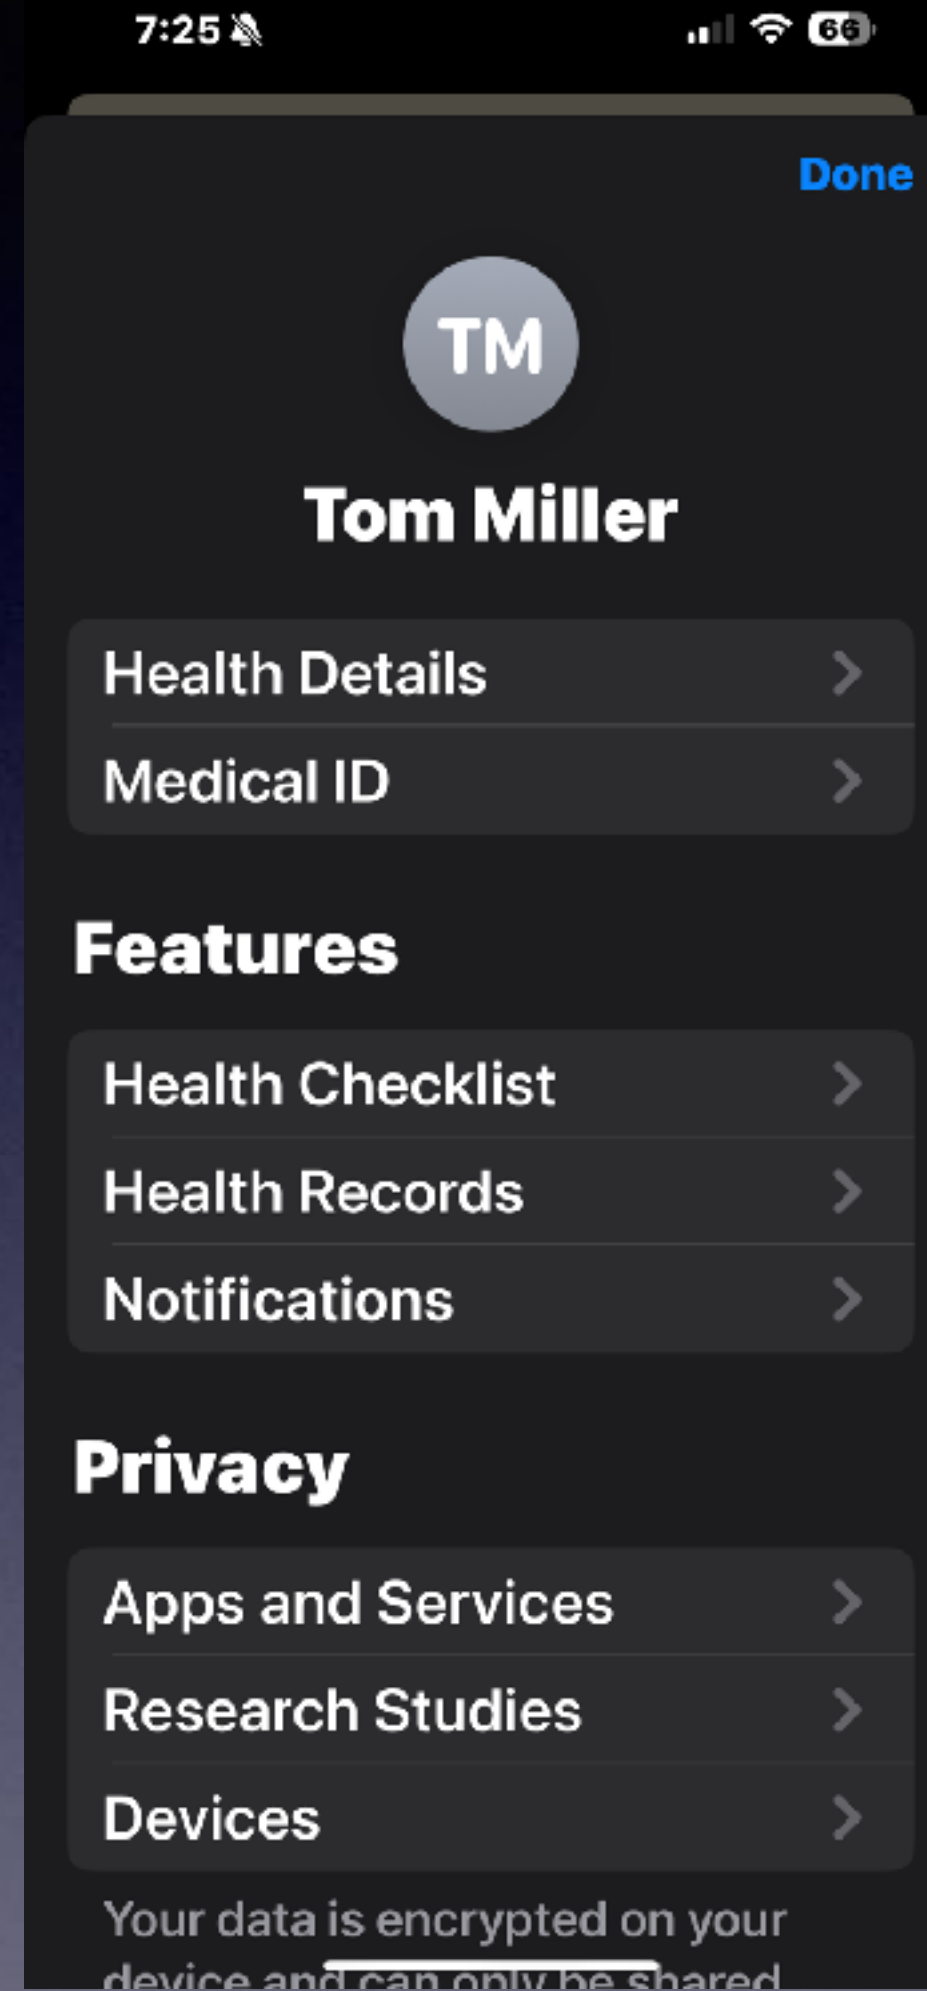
7:25

66

Done

TM

Tom Miller

Health Details

Medical ID

Features

Health Checklist

Health Records

Notifications

Privacy

Apps and Services

Research Studies

Devices

Your data is encrypted on your device and can only be shared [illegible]